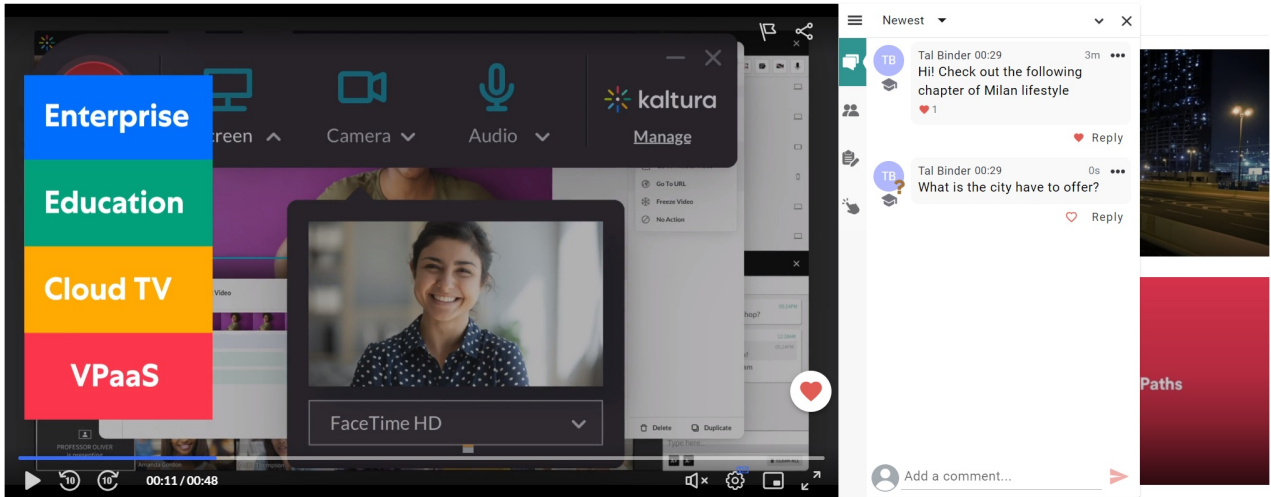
Enterprise
Education
Cloud TV
VPaaS

creen
Camera
Audio
kaltura
Manage

Go To URL
Freeze Video
No Action

Video

hop?

FaceTime HD

Delete
Duplicate

PROFESSOR OLIVER
Amanda Gordon

10
10
00:11 / 00:48

Newest

TB
Tal Binder 00:29
3m
Hi! Check out the following chapter of Milan lifestyle
1
Reply

TB
Tal Binder 00:29
0s
What is the city have to offer?
Reply

Add a comment...

Paths